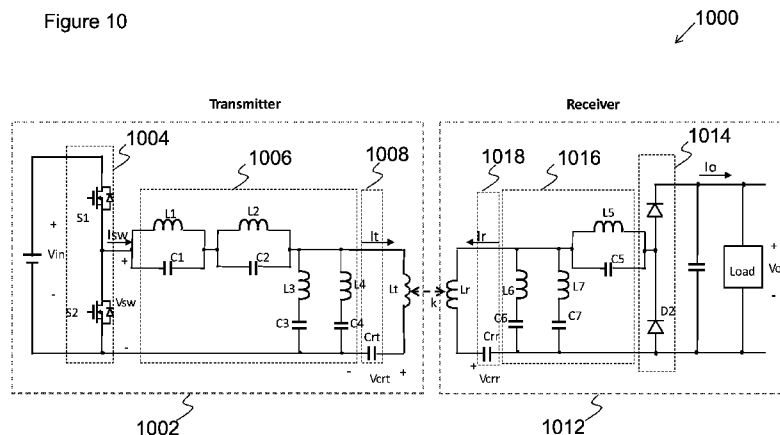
Figure 10

1000

Transmitter

Receiver

1004

1006

1008

1018

1016

1014

S1

Isw

L1

L2

It

Ir

L5

Io

+

Vin

-

+

C1

C2

L3

L4

Lt

k

Lr

L6

L7

C5

Load

+

Vo

-

S2

Vsw

C3

C4

Crt

C6

C7

D2

-

Vcrt

+

Crr

+

Vcrr

1002

1012